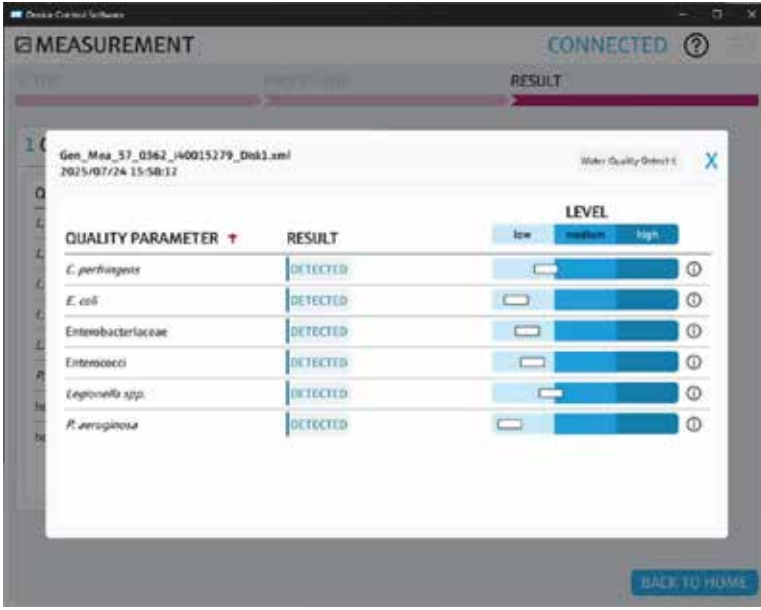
Device Control Software

MEASUREMENT

CONNECTED ?

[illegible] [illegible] RESULT

Gen_Mea_57_0362_i40015279_Disk1.xml
2025/07/24 15:58:12

Water Quality Detect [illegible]

X

LEVEL

| QUALITY PARAMETER | RESULT | low | medium | high |
|---|---|---|---|---|
| C. perfringens | DETECTED | | | |
| E. coli | DETECTED | | | |
| Enterobacteriaceae | DETECTED | | | |
| Enterococci | DETECTED | | | |
| Legionella spp. | DETECTED | | | |
| P. aeruginosa | DETECTED | | | |

BACK TO HOME